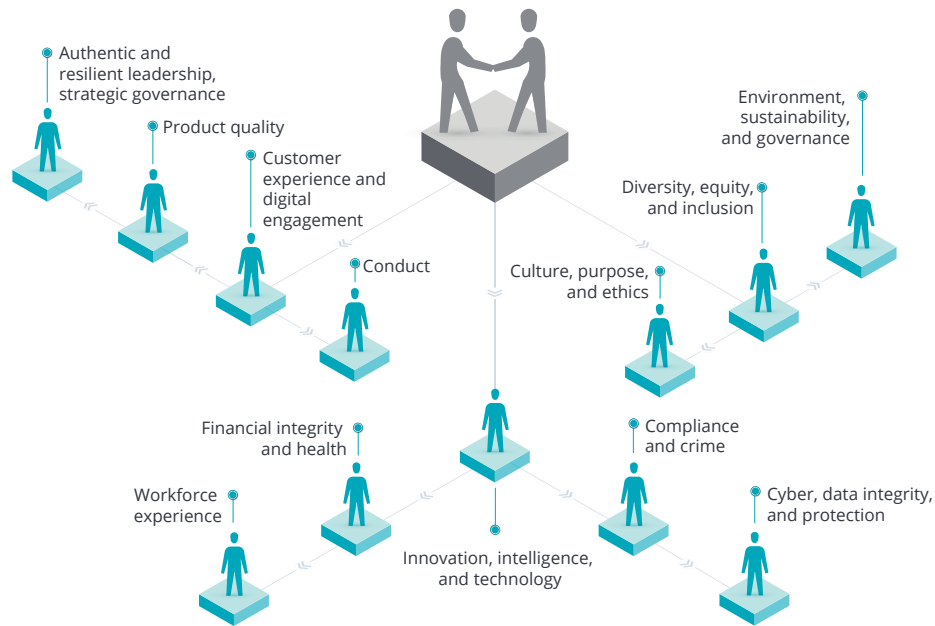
Authentic and resilient leadership, strategic governance

Product quality

Customer experience and digital engagement

Conduct

Environment, sustainability, and governance

Diversity, equity, and inclusion

Culture, purpose, and ethics

Financial integrity and health

Workforce experience

Compliance and crime

Cyber, data integrity, and protection

Innovation, intelligence, and technology